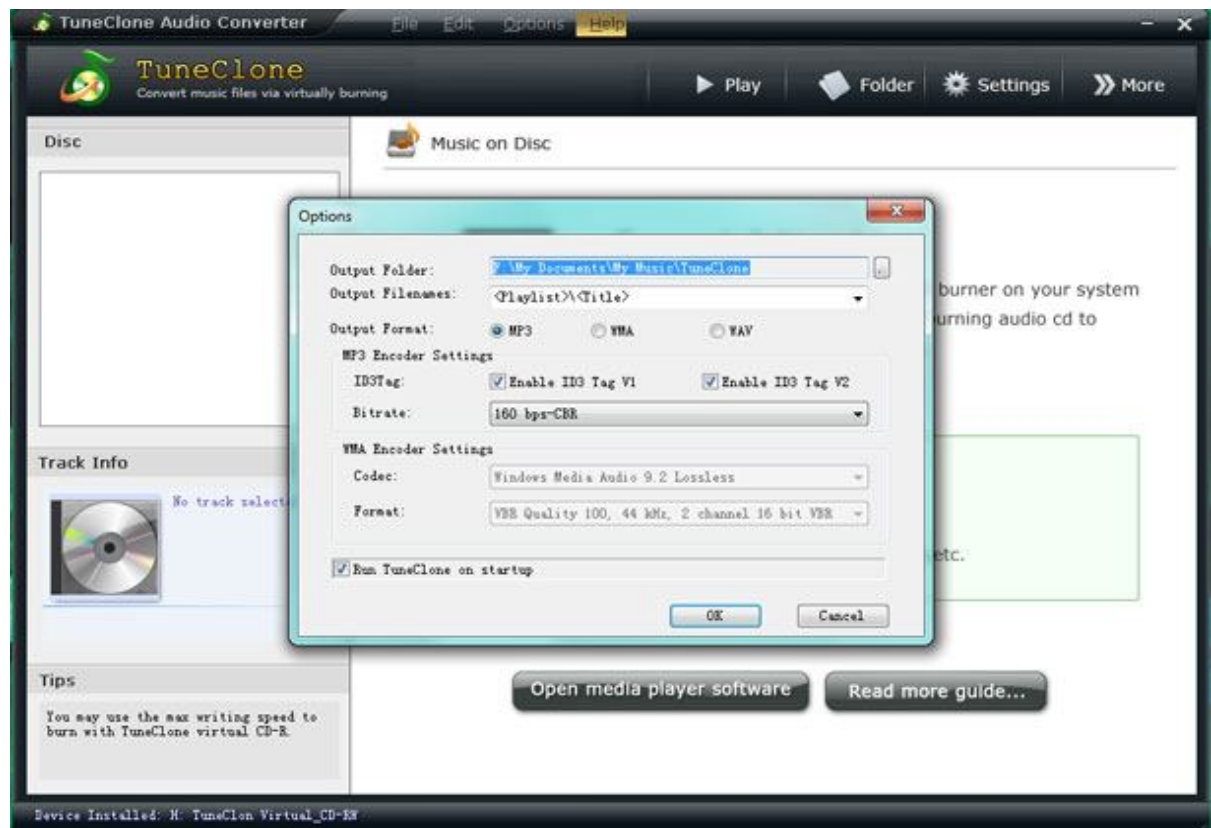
TuneClone Audio Converter File Edit Options Help

TuneClone
Convert music files via virtually burning

Play Folder Settings More

Disc

Music on Disc

Options

Output Folder: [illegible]\My Documents\My Music\TuneClone
Output Filenames: <Playlist>\<Title>
Output Format: MP3 WMA WAV
MP3 Encoder Settings
ID3Tag: Enable ID3 Tag V1 Enable ID3 Tag V2
Bitrate: 160 bps-CBR
WMA Encoder Settings
Codec: Windows Media Audio 9.2 Lossless
Format: VBR Quality 100, 44 kHz, 2 channel 16 bit VBR
Run TuneClone on startup
OK Cancel

burner on your system
urning audio cd to

etc.

Track Info

No track select

Tips

You may use the max writing speed to burn with TuneClone virtual CD-R.

Open media player software Read more guide...

Device Installed: H: TuneClon Virtual_CD-RW